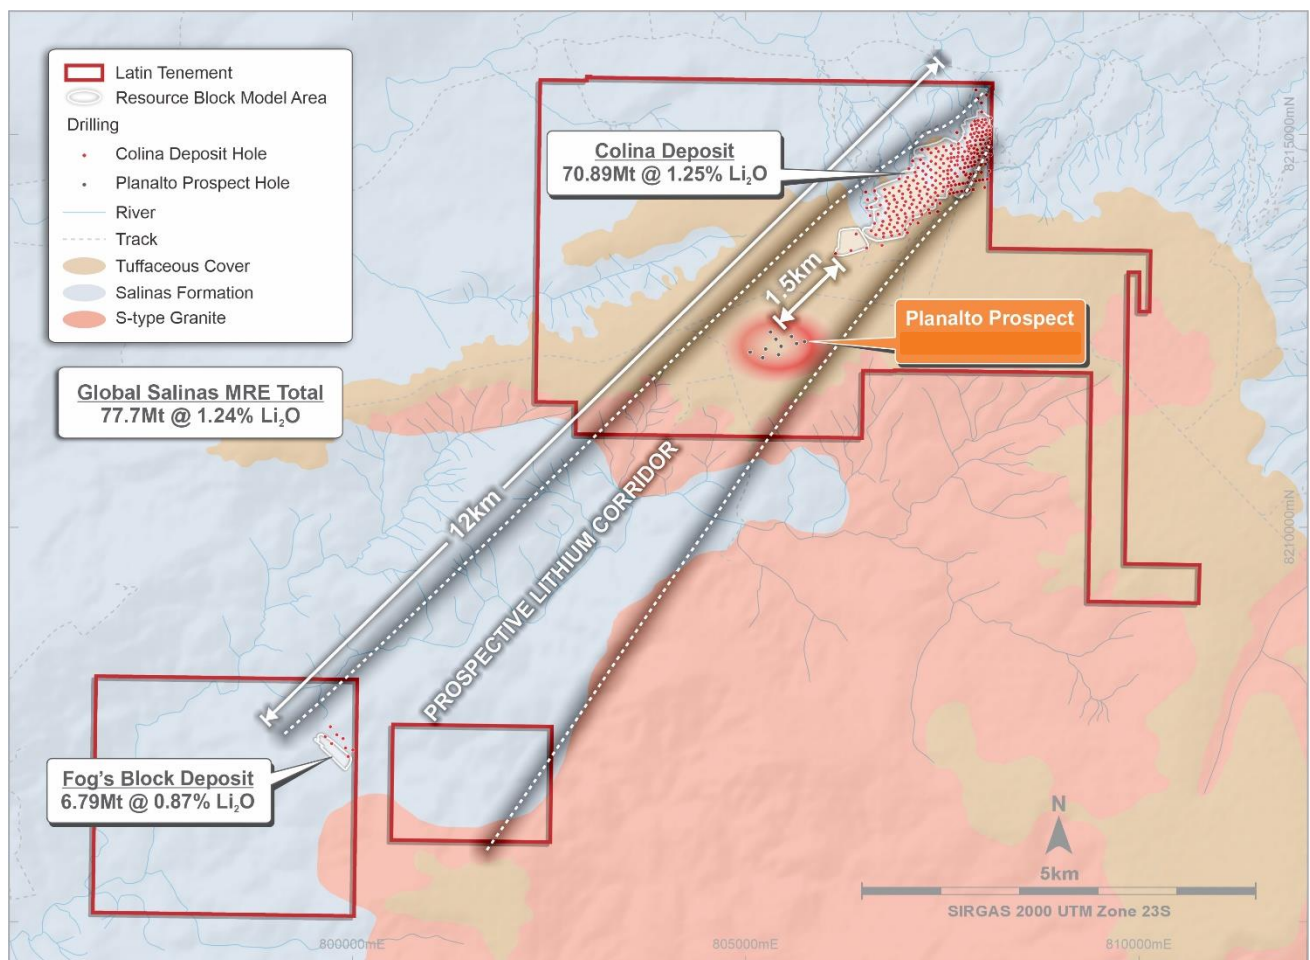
Latin Tenement
Resource Block Model Area
Drilling
Colina Deposit Hole
Planalto Prospect Hole
River
Track
Tuffaceous Cover
Salinas Formation
S-type Granite

Global Salinas MRE Total
77.7Mt @ 1.24% $Li_2O$

Colina Deposit
70.89Mt @ 1.25% $Li_2O$

1.5km

Planalto Prospect

12km

PROSPECTIVE LITHIUM CORRIDOR

Fog's Block Deposit
6.79Mt @ 0.87% $Li_2O$

8215000mN
8210000mN

N
5km
SIRGAS 2000 UTM Zone 23S

800000mE
805000mE
810000mE